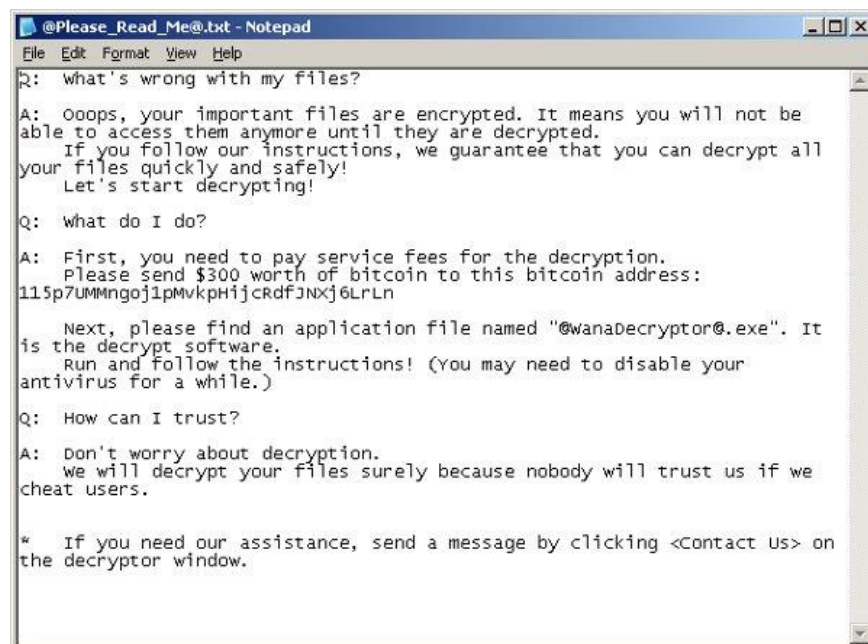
@Please_Read_Me@.txt - Notepad

File Edit Format View Help

Q: What's wrong with my files?

A: Ooops, your important files are encrypted. It means you will not be able to access them anymore until they are decrypted.
If you follow our instructions, we guarantee that you can decrypt all your files quickly and safely!
Let's start decrypting!

Q: What do I do?

A: First, you need to pay service fees for the decryption.
Please send $300 worth of bitcoin to this bitcoin address:
115p7UMMngoj1pMvkpHijcRdfJNXj6LrLn

Next, please find an application file named "@WanaDecryptor@.exe". It is the decrypt software.
Run and follow the instructions! (You may need to disable your antivirus for a while.)

Q: How can I trust?

A: Don't worry about decryption.
We will decrypt your files surely because nobody will trust us if we cheat users.

* If you need our assistance, send a message by clicking <Contact Us> on the decryptor window.